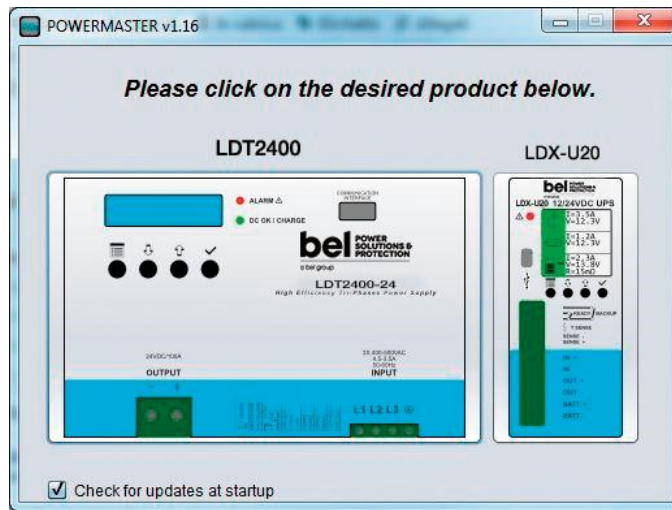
POWERMASTER v1.16

Please click on the desired product below.

LDT2400

LDX-U20

ALARM ⚠

DC OK / CHARGE

COMMUNICATION INTERFACE

bel POWER SOLUTIONS & PROTECTION

a bel group

LDT2400-24

High Efficiency Tri-Phases Power Supply

24VDC/100A

OUTPUT

3X 400-500VAC 4.5-3.5A 50-60Hz

INPUT

L1 L2 L3

bel

LDX-U20 12/24VDC UPS

I=3.5A V=12.3V

I=1.2A V=12.3V

I=2.3A V=13.8V R=15mΩ

READY BACKUP

Check for updates at startup